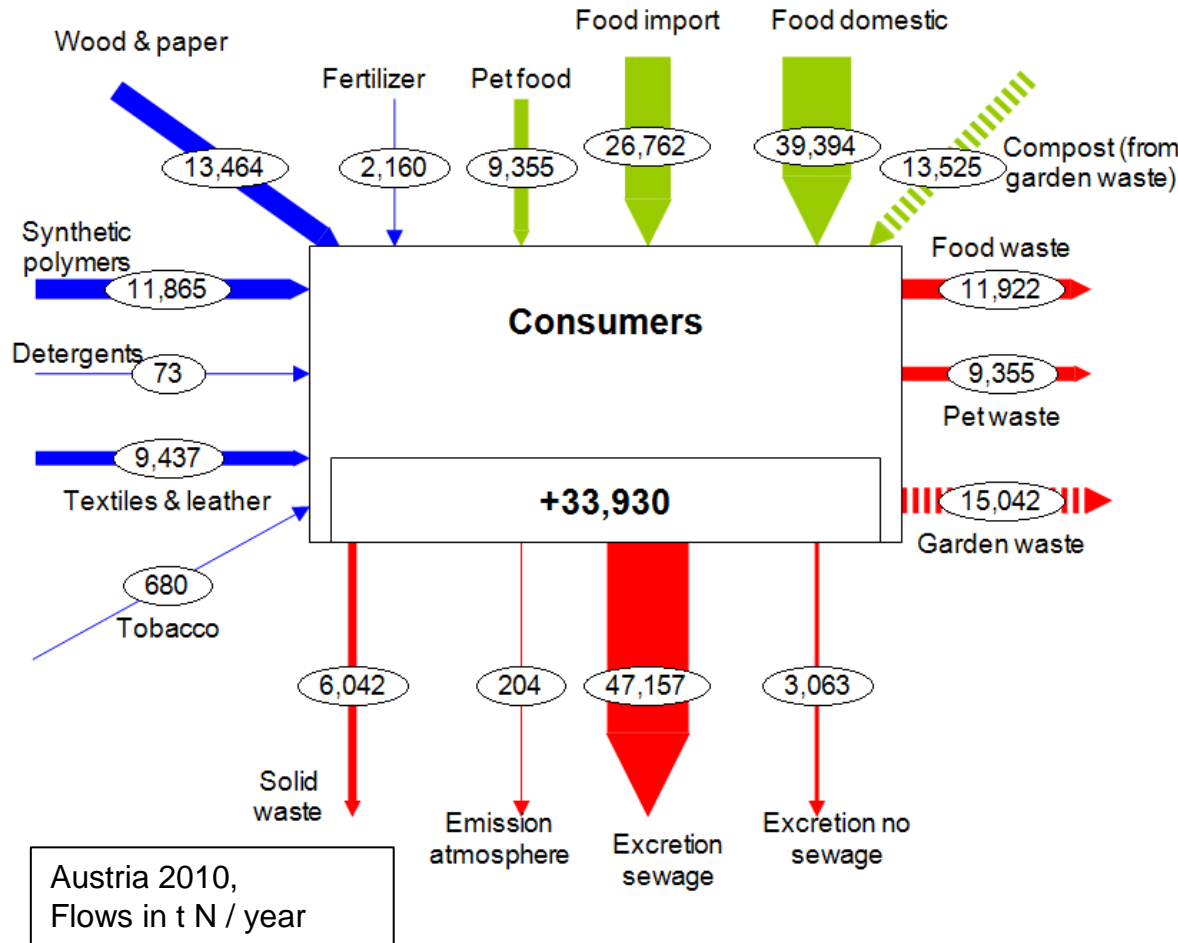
Wood & paper
13,464

Fertilizer
2,160

Pet food
9,355

Food import
26,762

Food domestic
39,394

13,525
Compost (from garden waste)

Synthetic polymers
11,865

Detergents
73

9,437
Textiles & leather

680
Tobacco

Consumers

+33,930

Food waste
11,922

9,355
Pet waste

15,042
Garden waste

6,042
Solid waste

204
Emission atmosphere

47,157
Excretion sewage

3,063
Excretion no sewage

Austria 2010,
Flows in t N / year